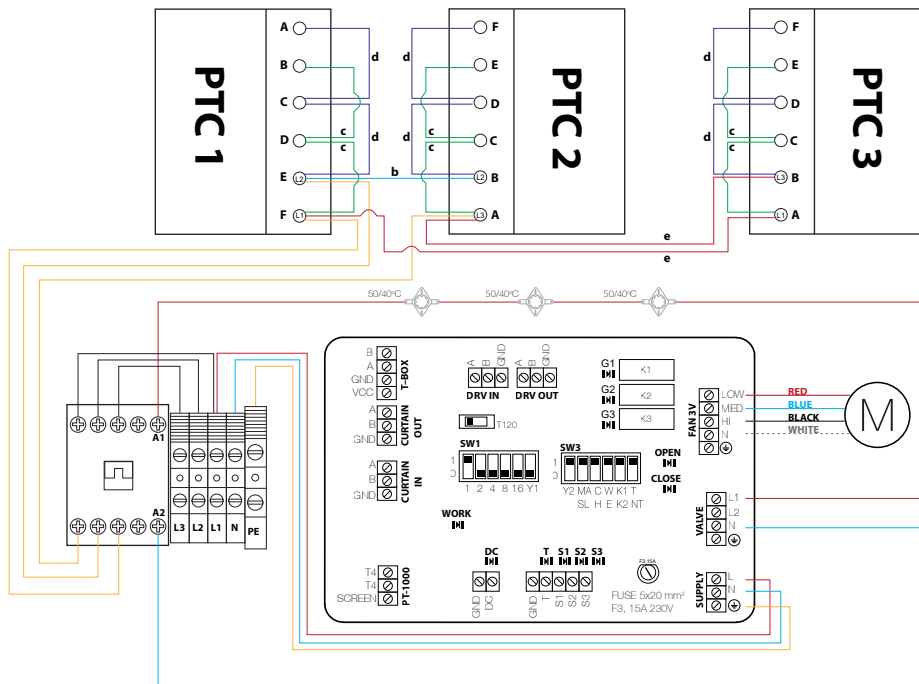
PTC 1

A
B
C
D
E L2
F L1

d
d
c
c

b

F
E
D
C
B L2
A L3

d
d
c
c

PTC 2

e
e

F
E
D
C
B L3
A L1

d
d
c
c

PTC 3

50/40°C
50/40°C
50/40°C

A1
A2

L3 L2 L1 N PE

B
A
GND
VCC
T-BOX

A
B
GND
CURTAIN OUT

A
B
GND
CURTAIN IN

T4
T4
SCREEN
PT-1000

A B GND
DRV IN

A B GND
DRV OUT

G1 K1
G2 K2
G3 K3

T120

SW1
1
0
1 2 4 8 16 Y1

SW3
1
0
Y2 MA C W K1 T
SL H E K2 NT

OPEN
CLOSE

WORK

DC
GND DC

T S1 S2 S3
GND T S1 S2 S3

F3 15A
FUSE 5x20 mm²
F3, 15A 230V

LOW
MED
HI
N
FAN 3V

RED
BLUE
BLACK
WHITE

M

L1
L2
N
VALVE

L
N
SUPPLY